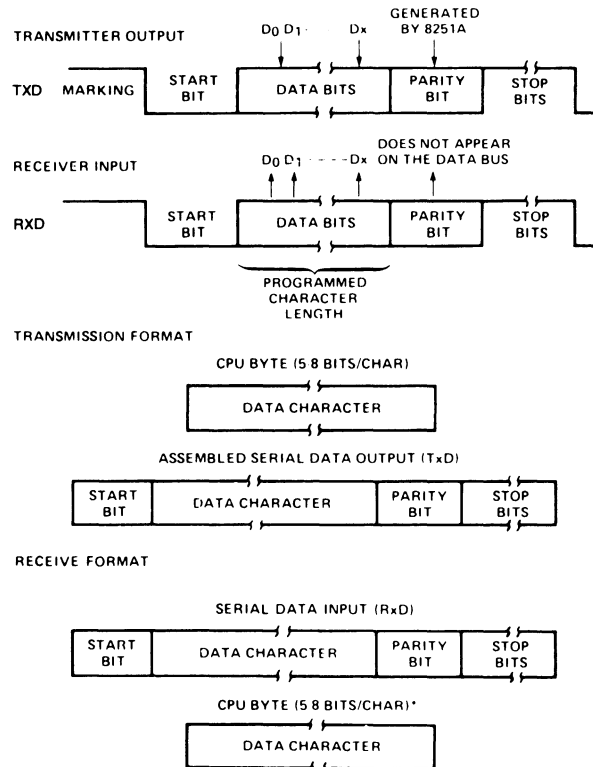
TRANSMITTER OUTPUT

$D_0$ $D_1$ $D_x$ GENERATED BY 8251A

TXD MARKING START BIT DATA BITS PARITY BIT STOP BITS

RECEIVER INPUT

$D_0$ $D_1$ - - - $D_x$ DOES NOT APPEAR ON THE DATA BUS

RXD START BIT DATA BITS PARITY BIT STOP BITS

PROGRAMMED CHARACTER LENGTH

TRANSMISSION FORMAT

CPU BYTE (5 8 BITS/CHAR)

DATA CHARACTER

ASSEMBLED SERIAL DATA OUTPUT (TxD)

| START BIT | DATA CHARACTER | PARITY BIT | STOP BITS |
|---|---|---|---|

RECEIVE FORMAT

SERIAL DATA INPUT (RxD)

| START BIT | DATA CHARACTER | PARITY BIT | STOP BITS |
|---|---|---|---|

CPU BYTE (5 8 BITS/CHAR)*

DATA CHARACTER